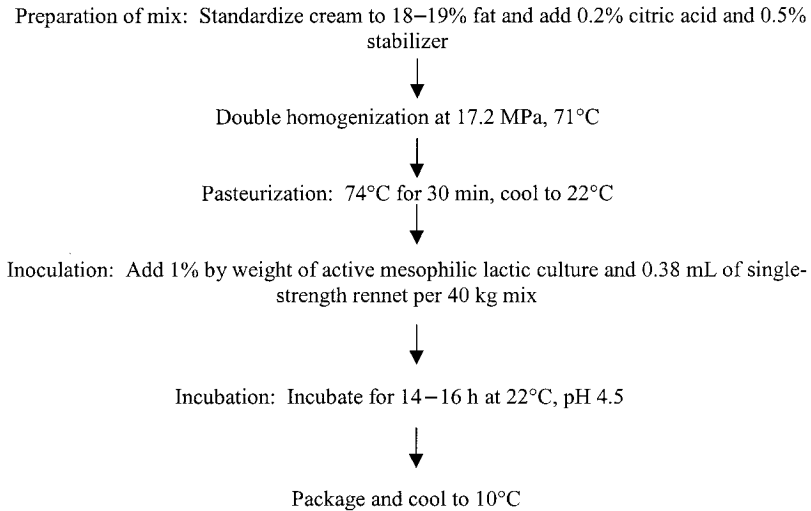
Preparation of mix: Standardize cream to 18–19% fat and add 0.2% citric acid and 0.5% stabilizer

Double homogenization at 17.2 MPa, 71°C

Pasteurization: 74°C for 30 min, cool to 22°C

Inoculation: Add 1% by weight of active mesophilic lactic culture and 0.38 mL of single-strength rennet per 40 kg mix

Incubation: Incubate for 14 – 16 h at 22°C, pH 4.5

Package and cool to 10°C